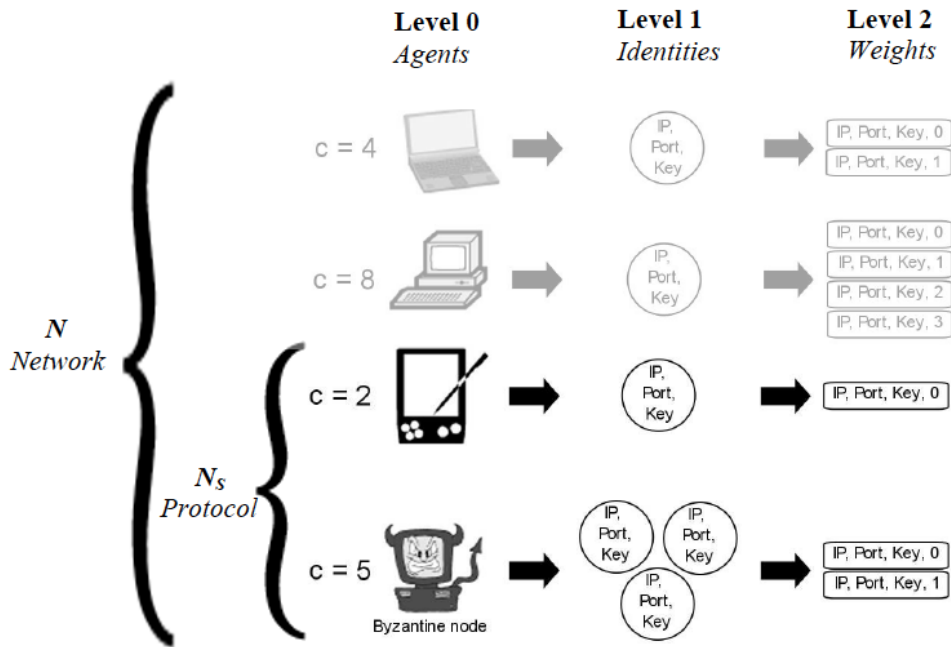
Level 0
Agents

Level 1
Identities

Level 2
Weights

c = 4

IP, Port, Key

IP, Port, Key, 0
IP, Port, Key, 1

c = 8

IP, Port, Key

IP, Port, Key, 0
IP, Port, Key, 1
IP, Port, Key, 2
IP, Port, Key, 3

$N$
Network

c = 2

IP, Port, Key

IP, Port, Key, 0

$N_S$
Protocol

c = 5

IP, Port, Key

IP, Port, Key

IP, Port, Key

IP, Port, Key, 0
IP, Port, Key, 1

Byzantine node